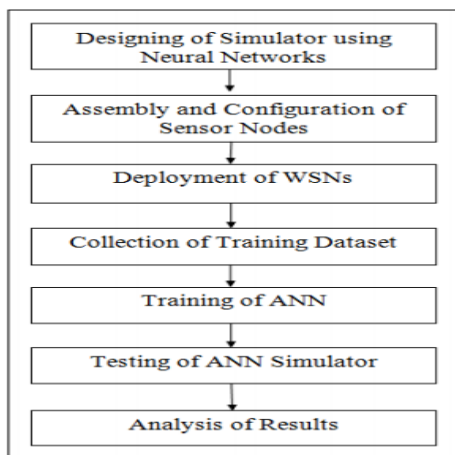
Designing of Simulator using Neural Networks

Assembly and Configuration of Sensor Nodes

Deployment of WSNs

Collection of Training Dataset

Training of ANN

Testing of ANN Simulator

Analysis of Results